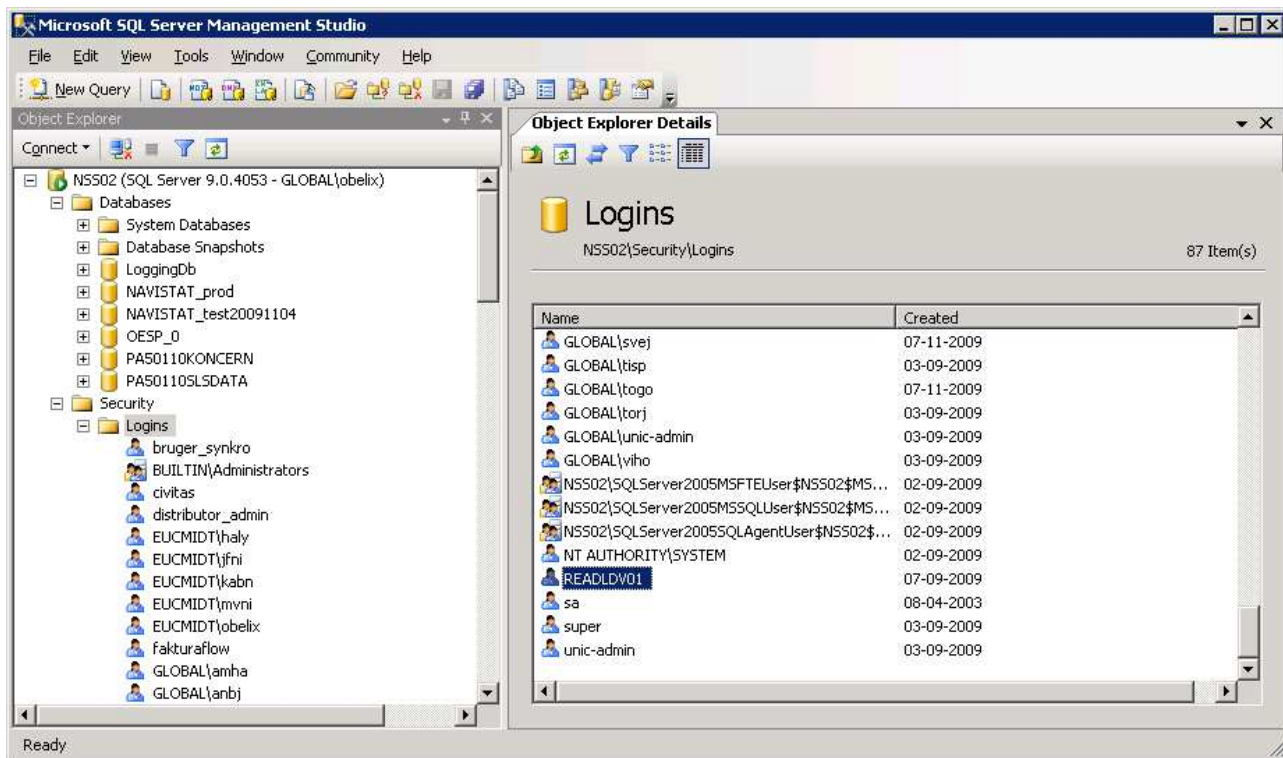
Microsoft SQL Server Management Studio

File Edit View Tools Window Community Help

New Query

Object Explorer

Connect

NSS02 (SQL Server 9.0.4053 - GLOBAL\obelix)
Databases
System Databases
Database Snapshots
LoggingDb
NAVISTAT_prod
NAVISTAT_test20091104
OESP_0
PA50110KONCERN
PA50110SLSDATA
Security
Logins
bruger_synkro
BUILTIN\Administrators
civitas
distributor_admin
EUCMIDT\haly
EUCMIDT\jfni
EUCMIDT\kabn
EUCMIDT\mvni
EUCMIDT\obelix
fakturaflow
GLOBAL\amha
GLOBAL\anbj

Object Explorer Details

Logins
NSS02\Security\Logins
87 Item(s)

| Name | Created |
|---|---|
| GLOBAL\svej | 07-11-2009 |
| GLOBAL\tisp | 03-09-2009 |
| GLOBAL\togo | 07-11-2009 |
| GLOBAL\torj | 03-09-2009 |
| GLOBAL\unic-admin | 03-09-2009 |
| GLOBAL\viho | 03-09-2009 |
| NSS02\SQLServer2005MSFTEUser$NSS02$MS... | 02-09-2009 |
| NSS02\SQLServer2005MSSQLUser$NSS02$MS... | 02-09-2009 |
| NSS02\SQLServer2005SQLAgentUser$NSS02$... | 02-09-2009 |
| NT AUTHORITY\SYSTEM | 02-09-2009 |
| READLDV01 | 07-09-2009 |
| sa | 08-04-2003 |
| super | 03-09-2009 |
| unic-admin | 03-09-2009 |

Ready